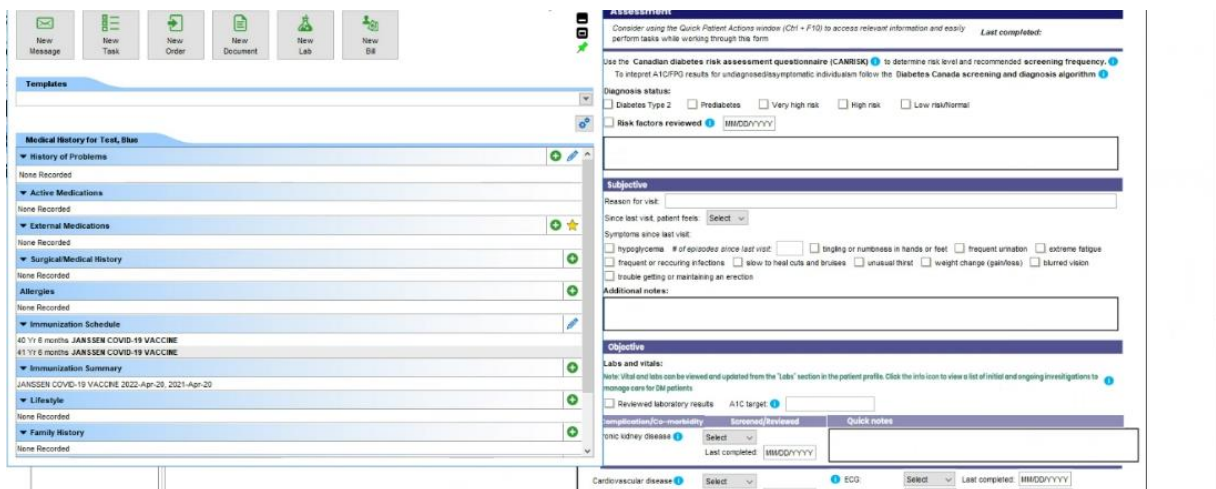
New Message
New Task
New Order
New Document
New Lab
New Bill

Templates

Medical History for Test, Blue
▼ History of Problems
None Recorded
▼ Active Medications
None Recorded
▼ External Medications
None Recorded
▼ Surgical/Medical History
None Recorded
Allergies
None Recorded
▼ Immunization Schedule
40 Yr 6 months JANSSEN COVID-19 VACCINE
41 Yr 6 months JANSSEN COVID-19 VACCINE
▼ Immunization Summary
JANSSEN COVID-19 VACCINE 2022-Apr-20, 2021-Apr-20
▼ Lifestyle
None Recorded
▼ Family History
None Recorded

Assessment
Consider using the Quick Patient Actions window (Ctrl + F10) to access relevant information and easily perform tasks while working through this form
Last completed:

Use the Canadian diabetes risk assessment questionnaire (CANRISK) to determine risk level and recommended screening frequency.
To intepret A1C/FPG results for undiagnosed/symptomatic individuals follow the Diabetes Canada screening and diagnosis algorithm

Diagnosis status:
Diabetes Type 2 Prediabetes Very high risk High risk Low risk/Normal
Risk factors reviewed MM/DD/YYYY

Subjective
Reason for visit:
Since last visit, patient feels: Select
Symptoms since last visit:
hypoglycemia # of episodes since last visit: tingling or numbness in hands or feet frequent urination extreme fatigue
frequent or reccuring infections slow to heal cuts and bruises unusual thirst weight change (gain/loss) blurred vision
trouble getting or maintaining an erection
Additional notes:

Objective
Labs and vitals:
Note: Vital and labs can be viewed and updated from the "Labs" section in the patient profile. Click the info icon to view a list of initial and ongoing investigations to manage care for DM patients
Reviewed laboratory results A1C target:

| Complication/Co-morbidity | Screened/Reviewed | Quick notes |
|---|---|---|
| ronic kidney disease | Select Last completed: MM/DD/YYYY | |

Cardiovascular disease Select ECG: Select Last completed: MM/DD/YYYY